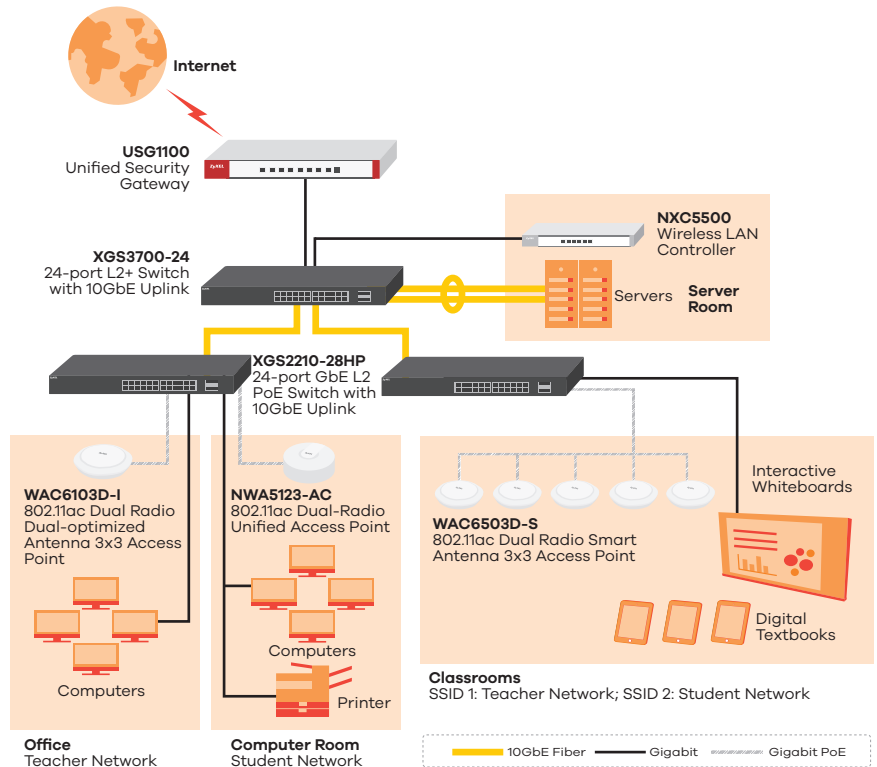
Internet

USG1100
Unified Security Gateway

ZyXEL

NXC5500
Wireless LAN Controller

XGS3700-24
24-port L2+ Switch with 10GbE Uplink

Servers

Server Room

XGS2210-28HP
24-port GbE L2 PoE Switch with 10GbE Uplink

WAC6103D-I
802.11ac Dual Radio Dual-optimized Antenna 3x3 Access Point

NWA5123-AC
802.11ac Dual-Radio Unified Access Point

Interactive Whiteboards

WAC6503D-S
802.11ac Dual Radio Smart Antenna 3x3 Access Point

Computers

Computers

Printer

Digital Textbooks

Classrooms
SSID 1: Teacher Network; SSID 2: Student Network

Office
Teacher Network

Computer Room
Student Network

10GbE Fiber
Gigabit
Gigabit PoE